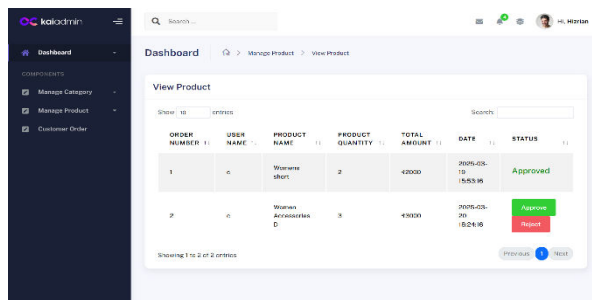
kaiadmin

Search ...

Hi, Hizrian

Dashboard

COMPONENTS

Manage Category

Manage Product

Customer Order

Dashboard > Manage Product > View Product

View Product

Show 10 entries

Search:

| ORDER NUMBER | USER NAME | PRODUCT NAME | PRODUCT QUANTITY | TOTAL AMOUNT | DATE | STATUS |
|---|---|---|---|---|---|---|
| 1 | c | Womens short | 2 | 42000 | 2025-03-19 15:53:16 | Approved |
| 2 | c | Women Accessories D | 3 | 43000 | 2025-03-20 15:24:16 | Approve Reject |

Showing 1 to 2 of 2 entries

Previous 1 Next